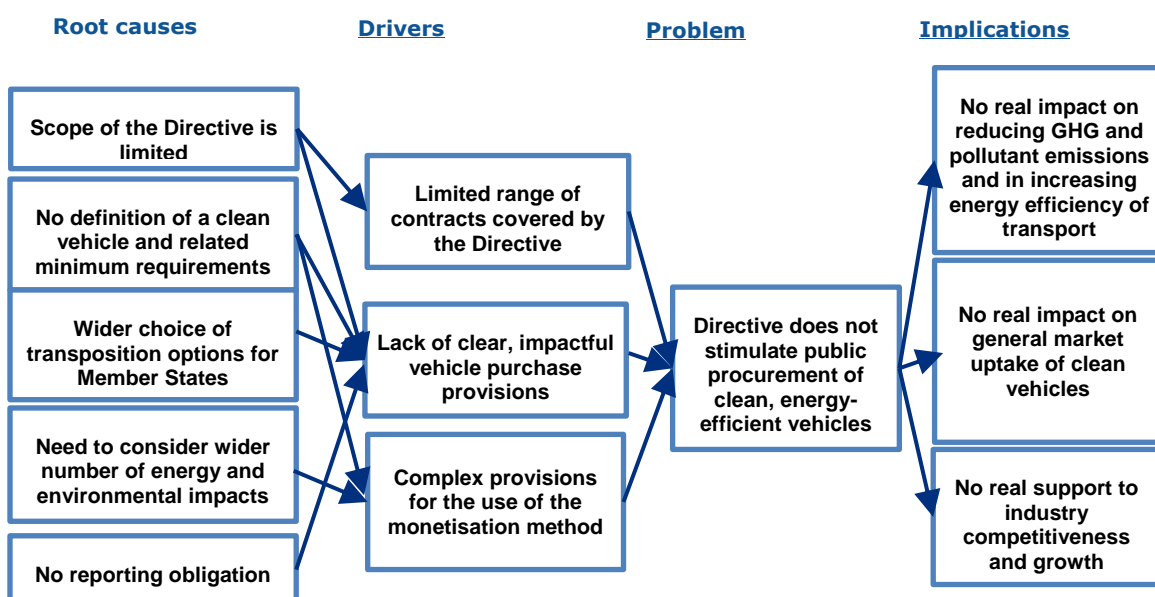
Root causes

Drivers

Problem

Implications

Scope of the Directive is limited

No definition of a clean vehicle and related minimum requirements

Wider choice of transposition options for Member States

Need to consider wider number of energy and environmental impacts

No reporting obligation

Limited range of contracts covered by the Directive

Lack of clear, impactful vehicle purchase provisions

Complex provisions for the use of the monetisation method

Directive does not stimulate public procurement of clean, energy-efficient vehicles

No real impact on reducing GHG and pollutant emissions and in increasing energy efficiency of transport

No real impact on general market uptake of clean vehicles

No real support to industry competitiveness and growth